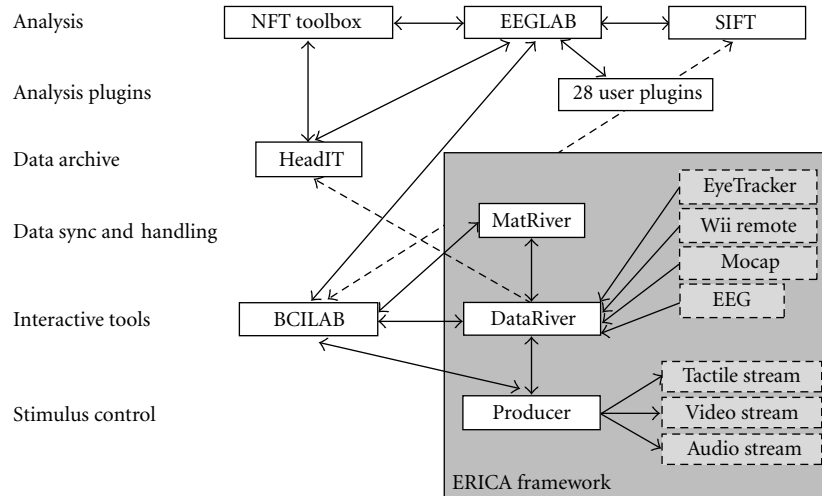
Analysis
Analysis plugins
Data archive
Data sync and handling
Interactive tools
Stimulus control

NFT toolbox
EEGLAB
SIFT
28 user plugins
HeadIT
MatRiver
EyeTracker
Wii remote
Mocap
EEG
BCILAB
DataRiver
Producer
Tactile stream
Video stream
Audio stream
ERICA framework